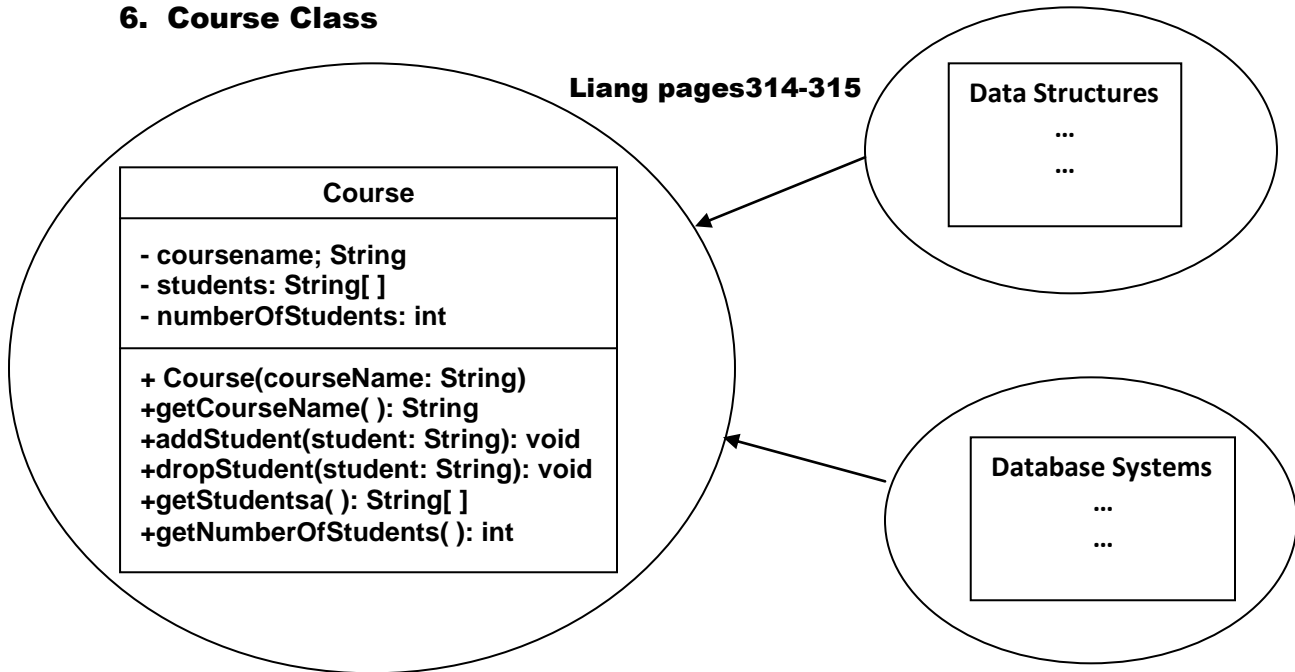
6. Course Class

Liang pages314-315

Course

- coursename; String
- students: String[ ]
- numberOfStudents: int

+ Course(courseName: String)
+getCourseName( ): String
+addStudent(student: String): void
+dropStudent(student: String): void
+getStudentsa( ): String[ ]
+getNumberOfStudents( ): int

Data Structures
…
…

Database Systems
…
…